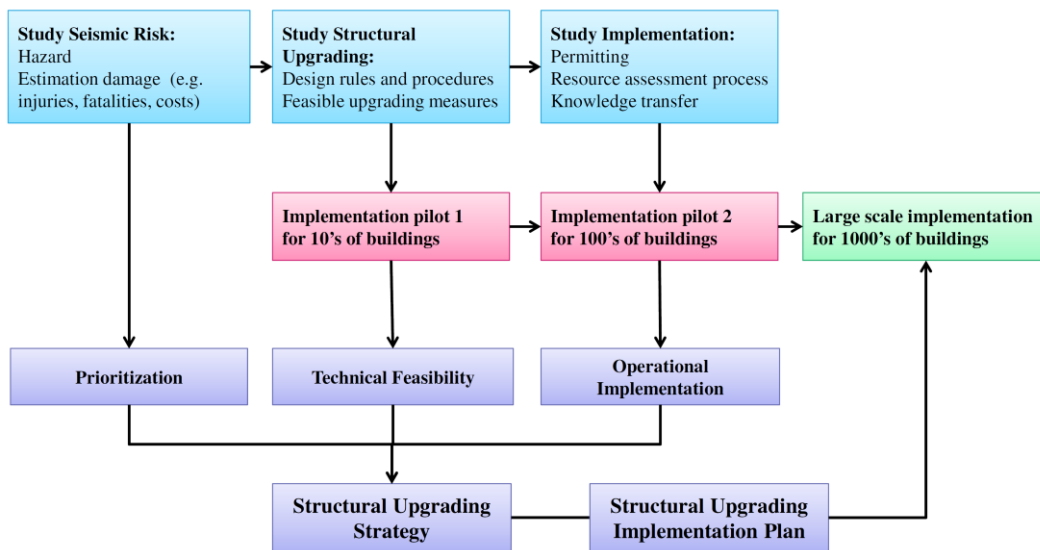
Study Seismic Risk:
Hazard
Estimation damage (e.g. injuries, fatalities, costs)

Study Structural Upgrading:
Design rules and procedures
Feasible upgrading measures

Study Implementation:
Permitting
Resource assessment process
Knowledge transfer

Implementation pilot 1 for 10's of buildings

Implementation pilot 2 for 100's of buildings

Large scale implementation for 1000's of buildings

Prioritization

Technical Feasibility

Operational Implementation

Structural Upgrading Strategy

Structural Upgrading Implementation Plan